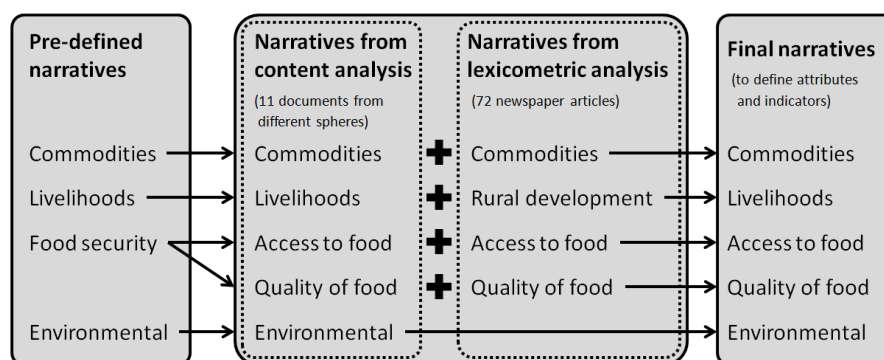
Pre-defined narratives

Commodities
Livelihoods
Food security
Environmental

Narratives from content analysis
(11 documents from different spheres)

Commodities
Livelihoods
Access to food
Quality of food
Environmental

Narratives from lexicometric analysis
(72 newspaper articles)

Commodities
Rural development
Access to food
Quality of food

Final narratives
(to define attributes and indicators)

Commodities
Livelihoods
Access to food
Quality of food
Environmental